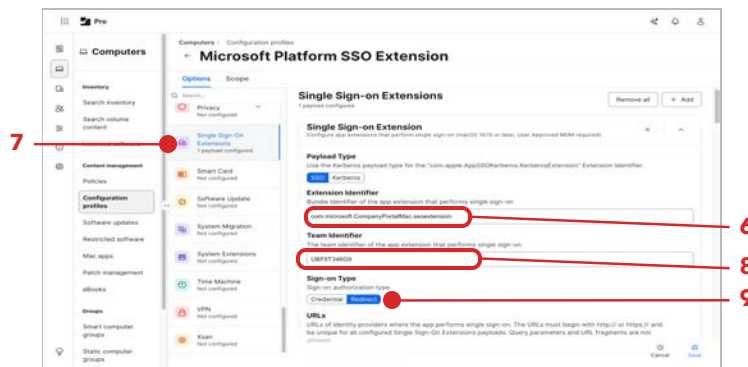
Pro

Computers

Inventory
Search inventory
Search volume content
Licensed software

Content management
Policies
Configuration profiles
Software updates
Restricted software
Mac apps
Patch management
eBooks

Groups
Smart computer groups
Static computer groups

Computers / Configuration profiles
← Microsoft Platform SSO Extension

Options Scope

Search...
Privacy
Not configured
Single Sign-On Extensions
1 payload configured
Smart Card
Not configured
Software Update
Not configured
System Migration
Not configured
System Extensions
Not configured
Time Machine
Not configured
VPN
Not configured
Xsan
Not configured

Single Sign-on Extensions
1 payload configured
Remove all + Add

Single Sign-on Extension
Configure app extensions that perform single sign-on (macOS 10.15 or later, User Approved MDM required).

Payload Type
Use the Kerberos payload type for the "com.apple.AppSSOKerberos.KerberosExtension" Extension Identifier.
SSO Kerberos

Extension Identifier
Bundle identifier of the app extension that performs single sign-on
com.microsoft.CompanyPortalMac.ssoextension

Team Identifier
The team identifier of the app extension that performs single sign-on
UBF8T346G9

Sign-on Type
Sign-on authorization type
Credential Redirect

URLs
URLs of identity providers where the app performs single sign-on. The URLs must begin with http:// or https:// and be unique for all configured Single Sign-On Extensions payloads. Query parameters and URL fragments are not allowed.

Cancel Save

7
6
8
9